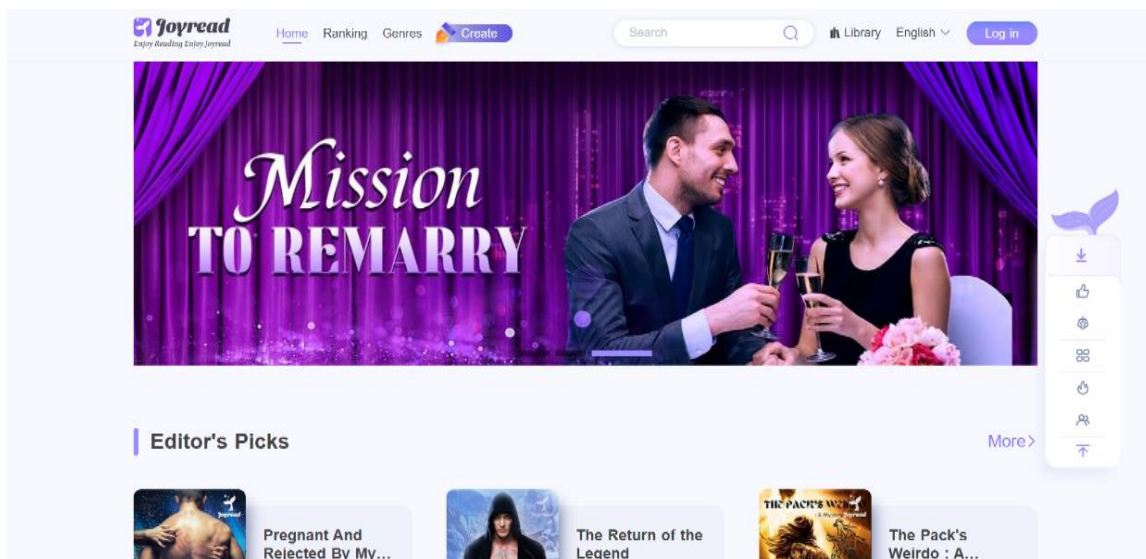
Joyread
Enjoy Reading Enjoy Joyread

Home Ranking Genres Create

Search

Library English Log in

Mission TO REMARRY

Editor's Picks

More>

Pregnant And Rejected By My...

The Return of the Legend

THE PACK'S W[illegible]

The Pack's Weirdo : A...